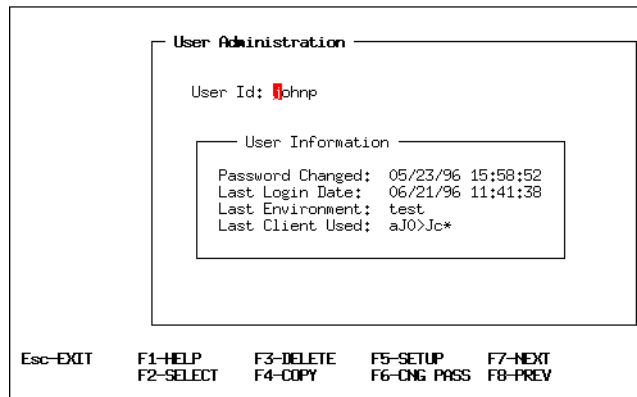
User Administration

User Id: johnp

User Information

Password Changed: 05/23/96 15:58:52
Last Login Date: 06/21/96 11:41:38
Last Environment: test
Last Client Used: aJ0>Jc*

Esc-EXIT F1-HELP F3-DELETE F5-SETUP F7-NEXT
F2-SELECT F4-COPY F6-CNG PASS F8-PREV